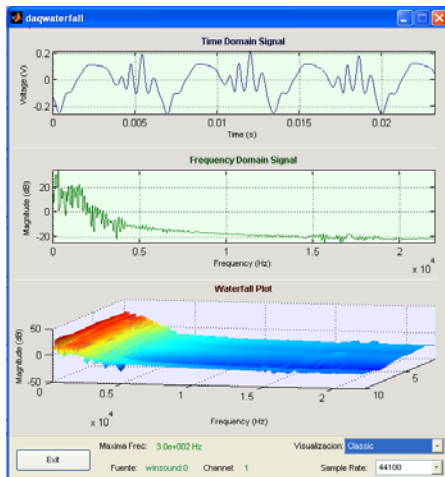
daqwaterfall

Time Domain Signal

Voltage (V)

0.2
0
-0.2

0
0.005
0.01
0.015
0.02

Time (s)

Frequency Domain Signal

Magnitude (dB)

20
0
-20

0
0.5
1
1.5
2

Frequency (Hz)

x $10^4$

Waterfall Plot

Magnitude (dB)

50
0
-50

0
0.5
1
1.5
2

x $10^4$

Frequency (Hz)

5
10

Exit

Maxima Frec: 3.0e+002 Hz

Fuente: winsound:0

Channel: 1

Visualizacion: Classic

Sample Rate: 44100